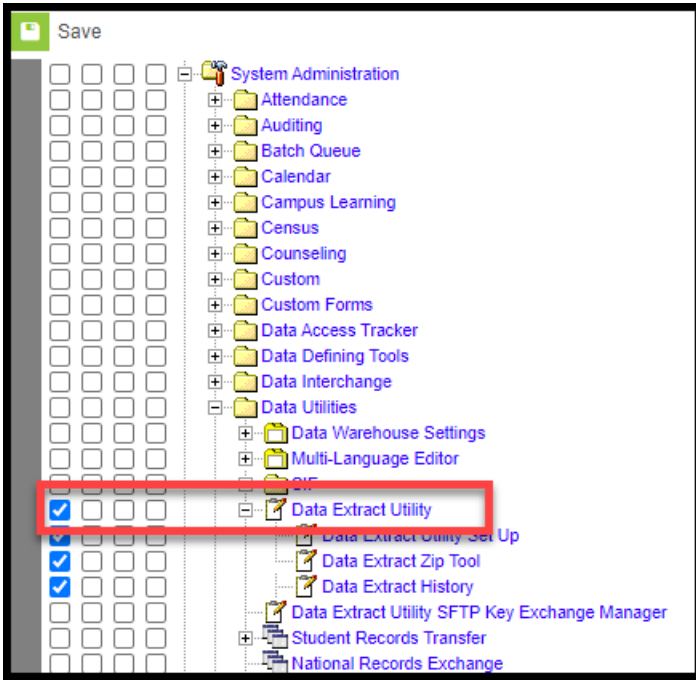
Save

System Administration
Attendance
Auditing
Batch Queue
Calendar
Campus Learning
Census
Counseling
Custom
Custom Forms
Data Access Tracker
Data Defining Tools
Data Interchange
Data Utilities
Data Warehouse Settings
Multi-Language Editor
SIF
Data Extract Utility
Data Extract Utility Set Up
Data Extract Zip Tool
Data Extract History
Data Extract Utility SFTP Key Exchange Manager
Student Records Transfer
National Records Exchange